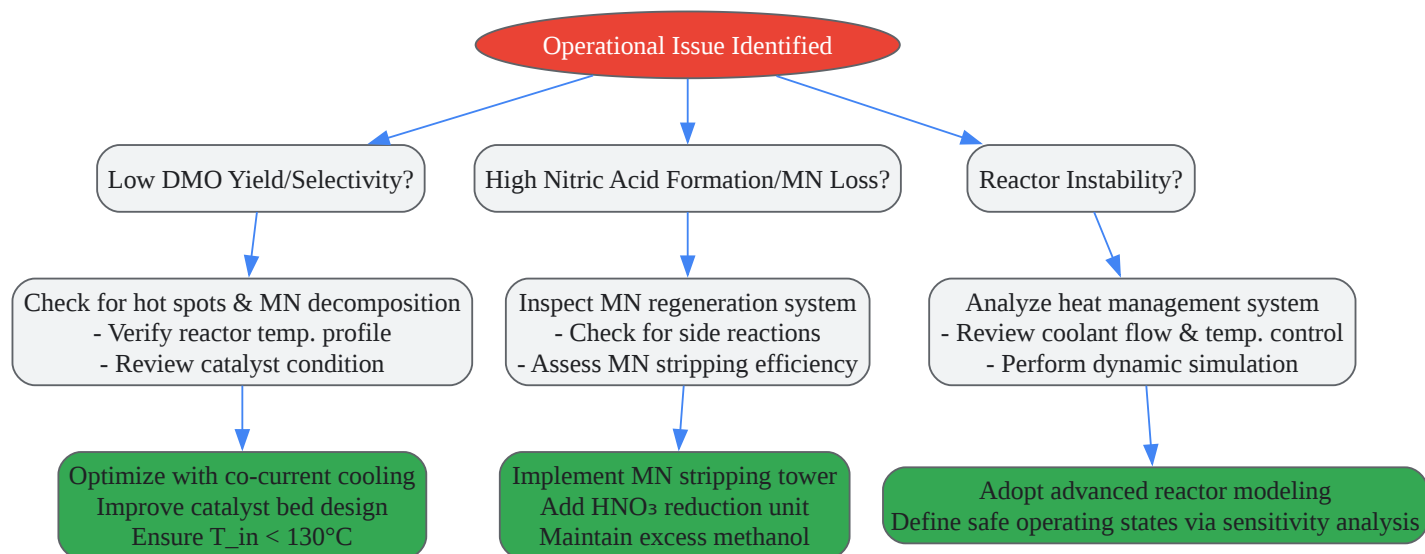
Operational Issue Identified

Low DMO Yield/Selectivity?

High Nitric Acid Formation/MN Loss?

Reactor Instability?

Check for hot spots & MN decomposition
- Verify reactor temp. profile
- Review catalyst condition

Inspect MN regeneration system
- Check for side reactions
- Assess MN stripping efficiency

Analyze heat management system
- Review coolant flow & temp. control
- Perform dynamic simulation

Optimize with co-current cooling
Improve catalyst bed design
Ensure T_in < 130°C

Implement MN stripping tower
Add $HNO_3$ reduction unit
Maintain excess methanol

Adopt advanced reactor modeling
Define safe operating states via sensitivity analysis